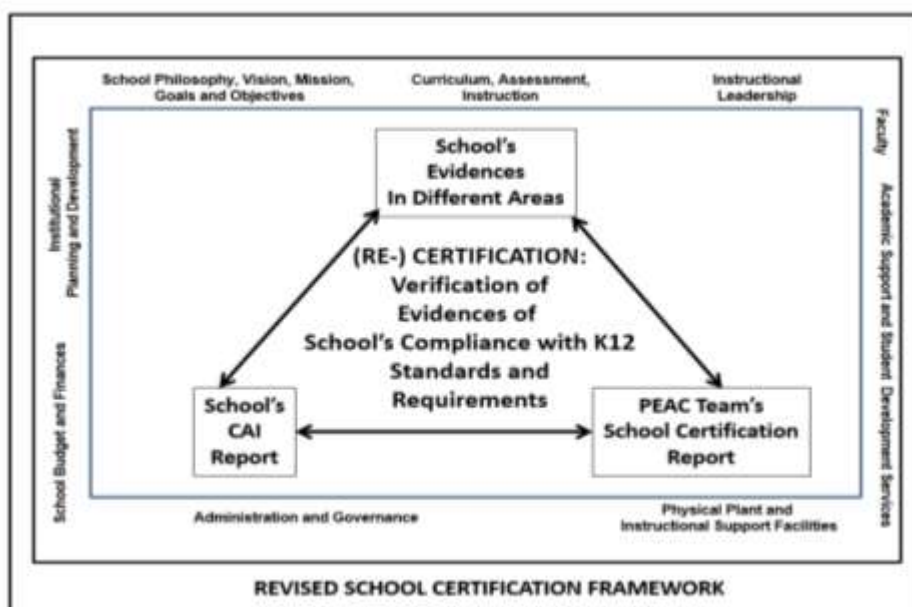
School Philosophy, Vision, Mission, Goals and Objectives

Curriculum, Assessment, Instruction

Instructional Leadership

Institutional Planning and Development

School Budget and Finances

Faculty

Academic Support and Student Development Services

School's Evidences In Different Areas

(RE-) CERTIFICATION: Verification of Evidences of School's Compliance with K12 Standards and Requirements

School's CAI Report

PEAC Team's School Certification Report

Administration and Governance

Physical Plant and Instructional Support Facilities

REVISED SCHOOL CERTIFICATION FRAMEWORK